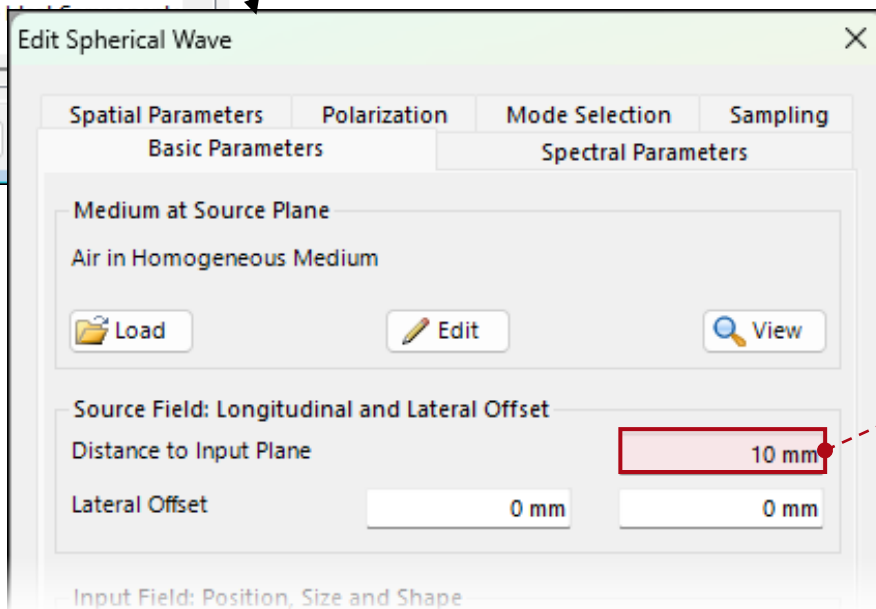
Edit Spherical Wave

Spatial Parameters
Polarization
Mode Selection
Sampling
Basic Parameters
Spectral Parameters

Medium at Source Plane

Air in Homogeneous Medium

Load
Edit
View

Source Field: Longitudinal and Lateral Offset

Distance to Input Plane
10 mm

Lateral Offset
0 mm
0 mm

Input Field: Position, Size and Shape